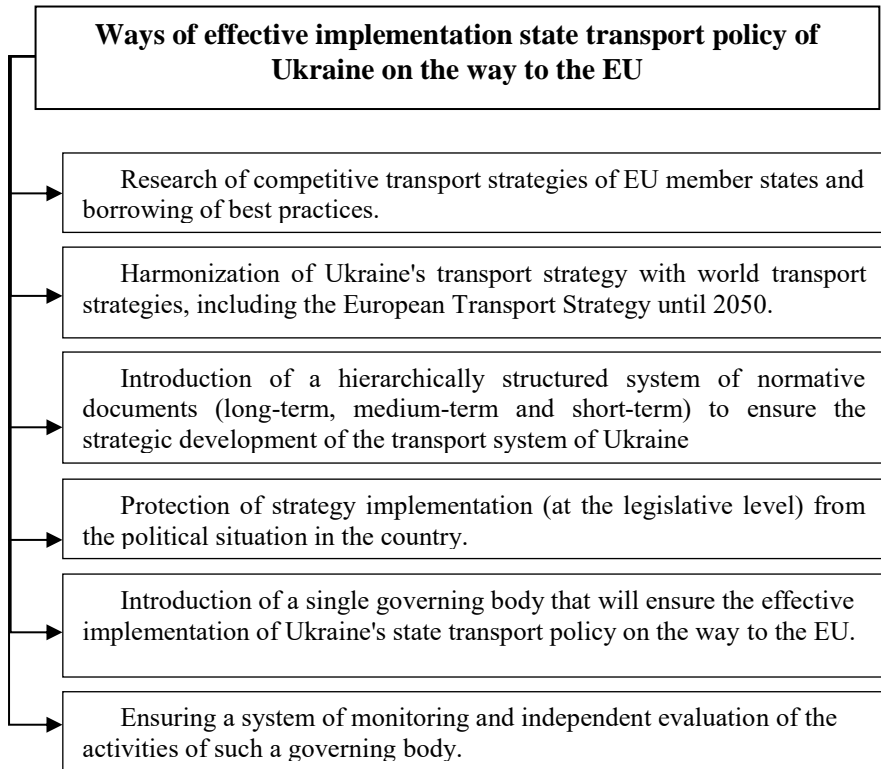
**Ways of effective implementation state transport policy of Ukraine on the way to the EU**

Research of competitive transport strategies of EU member states and borrowing of best practices.

Harmonization of Ukraine's transport strategy with world transport strategies, including the European Transport Strategy until 2050.

Introduction of a hierarchically structured system of normative documents (long-term, medium-term and short-term) to ensure the strategic development of the transport system of Ukraine

Protection of strategy implementation (at the legislative level) from the political situation in the country.

Introduction of a single governing body that will ensure the effective implementation of Ukraine's state transport policy on the way to the EU.

Ensuring a system of monitoring and independent evaluation of the activities of such a governing body.